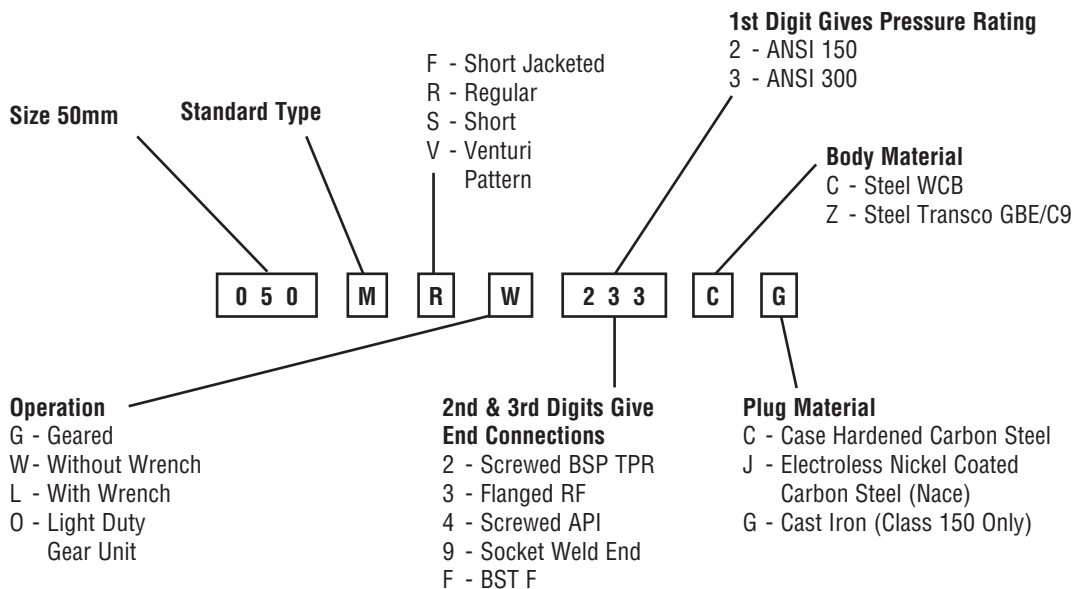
1st Digit Gives Pressure Rating
2 - ANSI 150
3 - ANSI 300

F - Short Jacketed
R - Regular
S - Short
V - Venturi Pattern

Size 50mm

Standard Type

Body Material
C - Steel WCB
Z - Steel Transco GBE/C9

0 5 0

M

R

W

2 3 3

C

G

Operation
G - Geared
W- Without Wrench
L - With Wrench
O - Light Duty Gear Unit

2nd & 3rd Digits Give End Connections
2 - Screwed BSP TPR
3 - Flanged RF
4 - Screwed API
9 - Socket Weld End
F - BST F

Plug Material
C - Case Hardened Carbon Steel
J - Electroless Nickel Coated Carbon Steel (Nace)
G - Cast Iron (Class 150 Only)